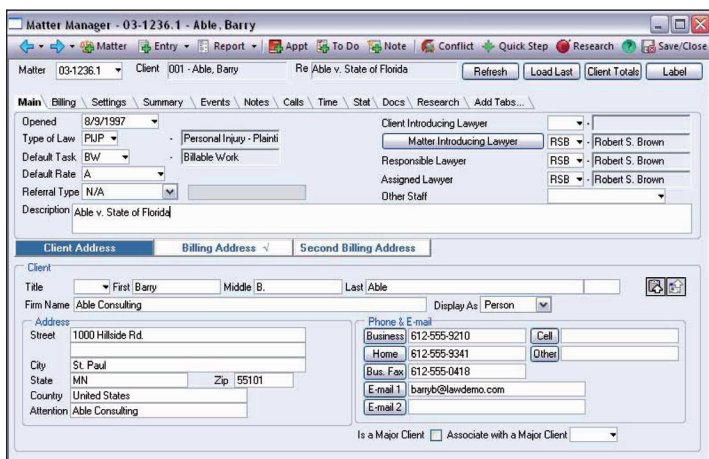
Matter Manager - 03-1236.1 - Able, Barry

Matter Entry Report Appt To Do Note Conflict Quick Step Research Save/Close

Matter 03-1236.1 Client 001 - Able, Barry Re Able v. State of Florida Refresh Load Last Client Totals Label

Main Billing Settings Summary Events Notes Calls Time Stat Docs Research Add Tabs...

Opened 8/9/1997
Type of Law PIJP - Personal Injury - Plainti
Default Task BW - Billable Work
Default Rate A
Referral Type N/A
Description Able v. State of Florida

Client Introducing Lawyer
Matter Introducing Lawyer RSB - Robert S. Brown
Responsible Lawyer RSB - Robert S. Brown
Assigned Lawyer RSB - Robert S. Brown
Other Staff

Client Address Billing Address √ Second Billing Address

Client
Title First Barry Middle B. Last Able
Firm Name Able Consulting Display As Person

Address
Street 1000 Hillside Rd.
City St. Paul
State MN Zip 55101
Country United States
Attention Able Consulting

Phone & E-mail
Business 612-555-9210 Cell
Home 612-555-9341 Other
Bus. Fax 612-555-0418
E-mail 1 barryb@lawdemo.com
E-mail 2

Is a Major Client Associate with a Major Client